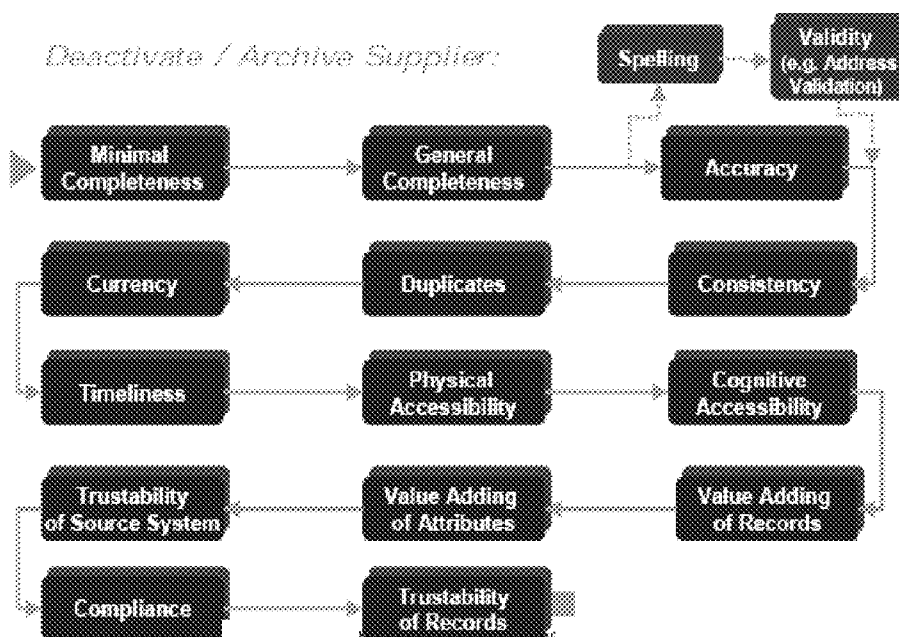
Deactivate / Archive Supplier:

Spelling

Validity (e.g. Address Validation)

Minimal Completeness

General Completeness

Accuracy

Currency

Duplicates

Consistency

Timeliness

Physical Accessibility

Cognitive Accessibility

Trustability of Source System

Value Adding of Attributes

Value Adding of Records

Compliance

Trustability of Records